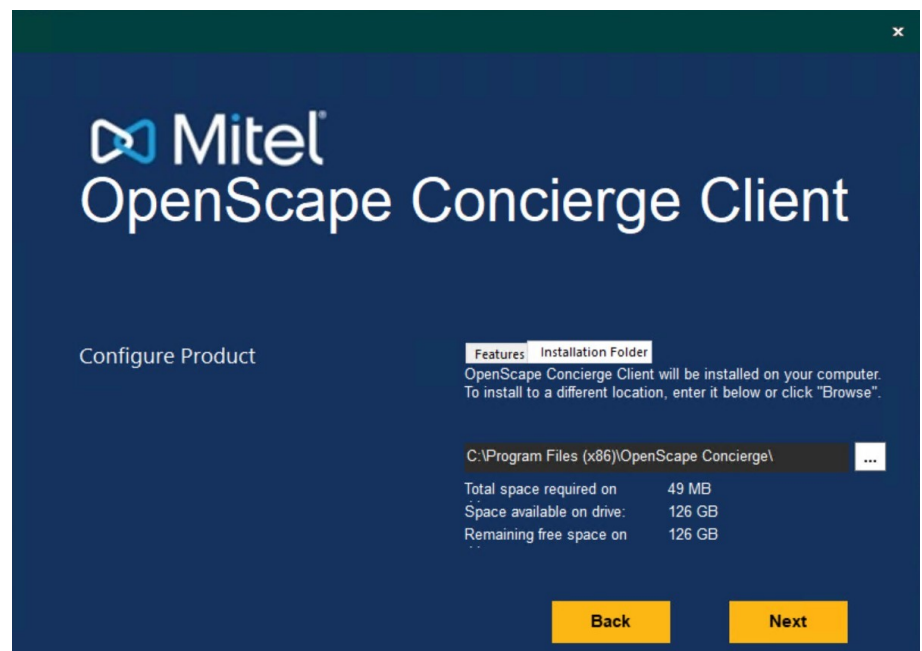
×

Mitel
OpenScape Concierge Client

Configure Product

Features | Installation Folder

OpenScape Concierge Client will be installed on your computer. To install to a different location, enter it below or click "Browse".

C:\Program Files (x86)\OpenScape Concierge\

...

Total space required on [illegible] 49 MB
Space available on drive: 126 GB
Remaining free space on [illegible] 126 GB

Back

Next